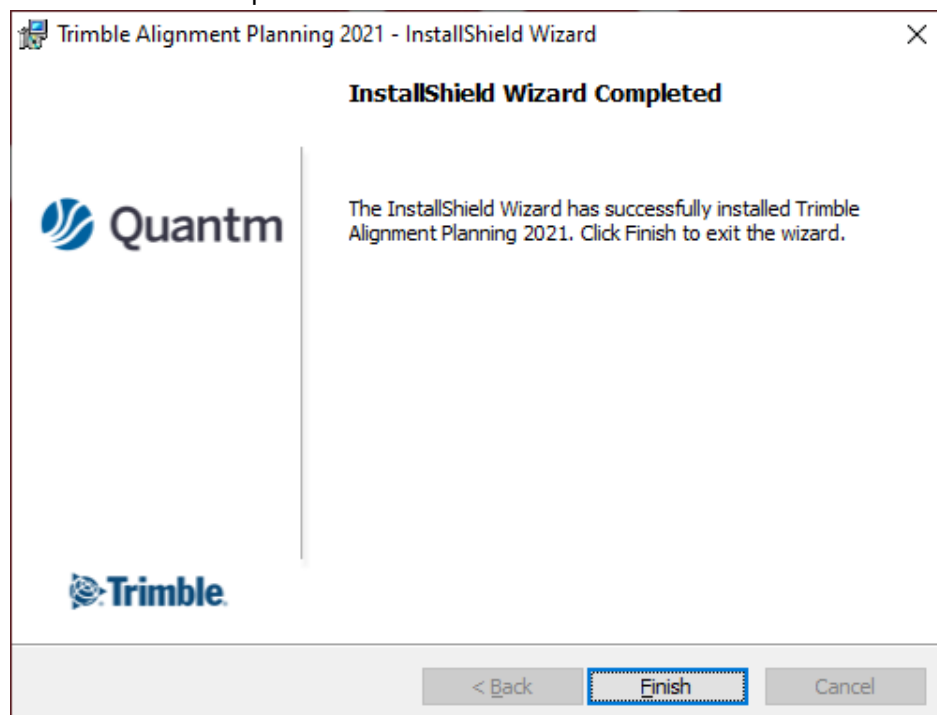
Trimble Alignment Planning 2021 - InstallShield Wizard

×

InstallShield Wizard Completed

Quantm

The InstallShield Wizard has successfully installed Trimble Alignment Planning 2021. Click Finish to exit the wizard.

Trimble.

< Back

Finish

Cancel